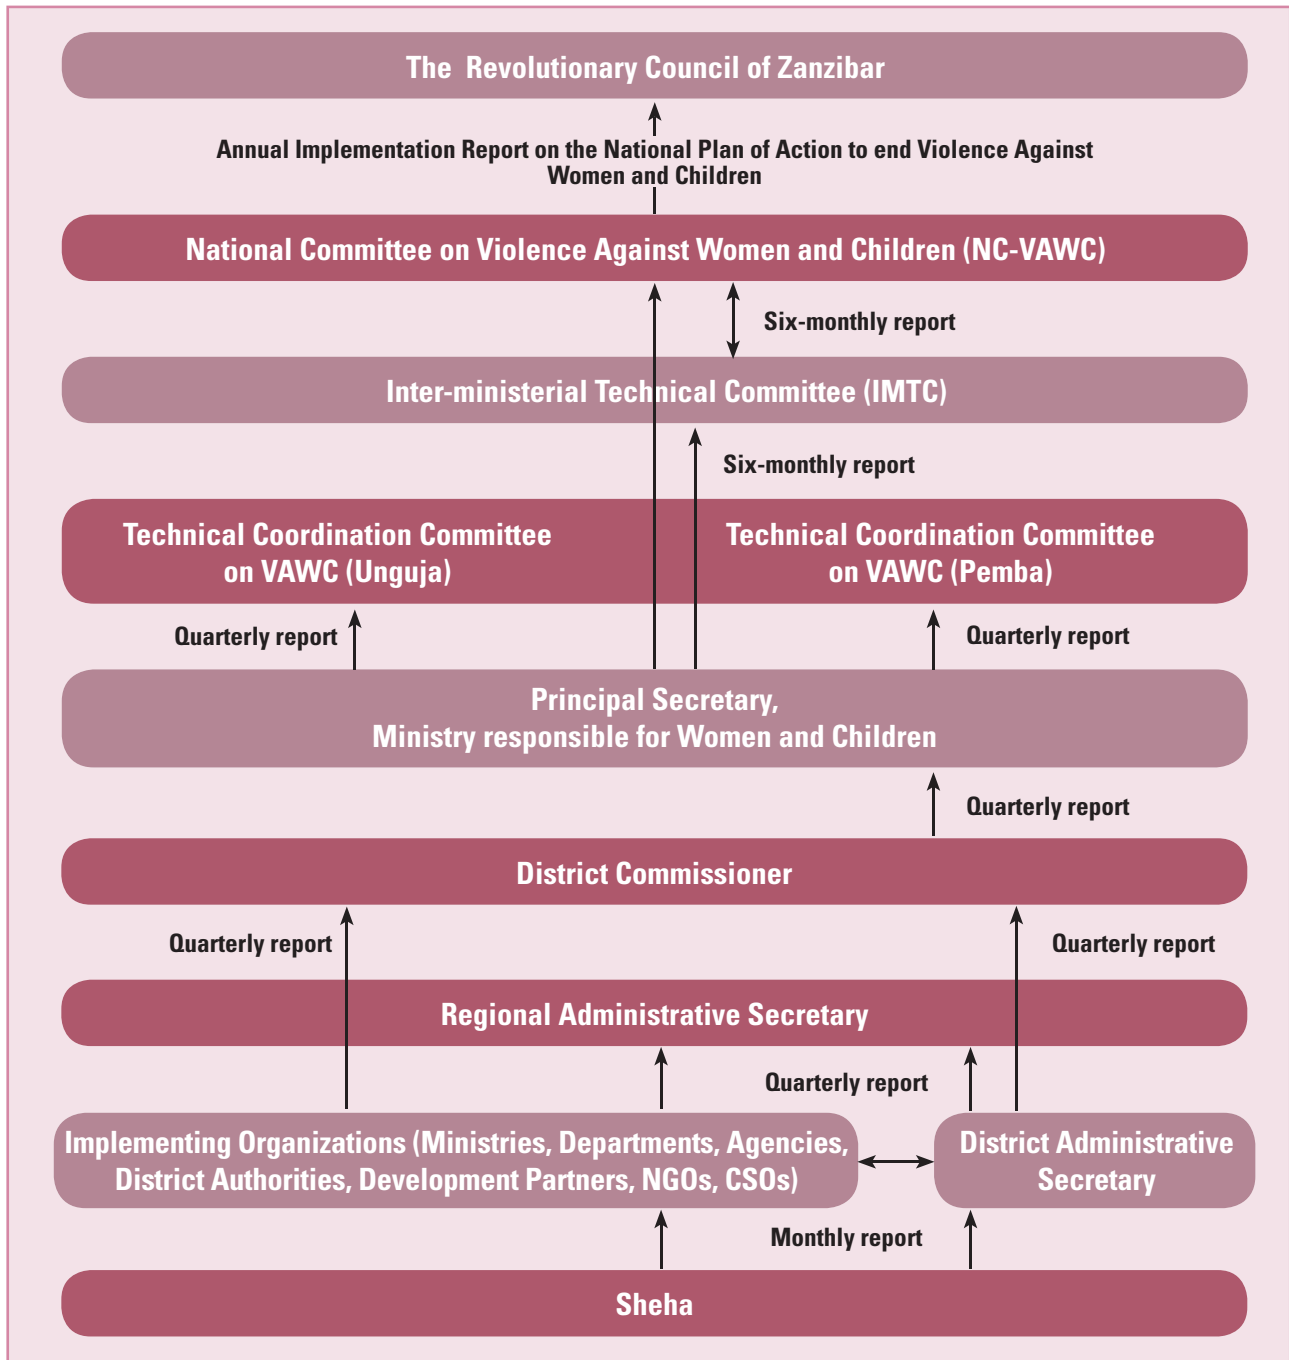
The Revolutionary Council of Zanzibar

Annual Implementation Report on the National Plan of Action to end Violence Against Women and Children

National Committee on Violence Against Women and Children (NC-VAWC)

Six-monthly report

Inter-ministerial Technical Committee (IMTC)

Six-monthly report

Technical Coordination Committee on VAWC (Unguja)

Technical Coordination Committee on VAWC (Pemba)

Quarterly report

Quarterly report

Principal Secretary, Ministry responsible for Women and Children

Quarterly report

District Commissioner

Quarterly report

Quarterly report

Regional Administrative Secretary

Quarterly report

Implementing Organizations (Ministries, Departments, Agencies, District Authorities, Development Partners, NGOs, CSOs)

District Administrative Secretary

Monthly report

Sheha